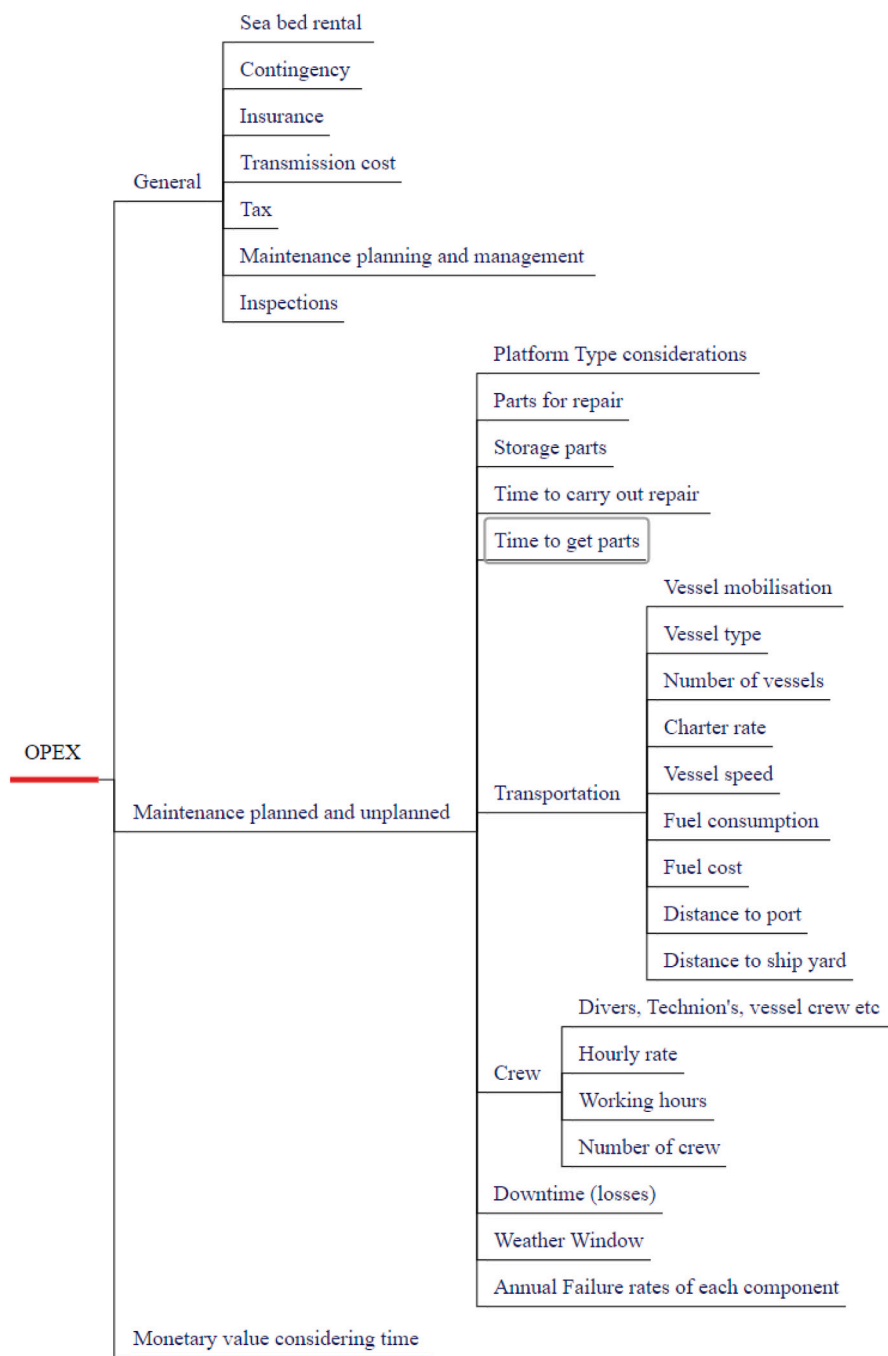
OPEX

General

Sea bed rental

Contingency

Insurance

Transmission cost

Tax

Maintenance planning and management

Inspections

Maintenance planned and unplanned

Platform Type considerations

Parts for repair

Storage parts

Time to carry out repair

Time to get parts

Transportation

Vessel mobilisation

Vessel type

Number of vessels

Charter rate

Vessel speed

Fuel consumption

Fuel cost

Distance to port

Distance to ship yard

Crew

Divers, Technion's, vessel crew etc

Hourly rate

Working hours

Number of crew

Downtime (losses)

Weather Window

Annual Failure rates of each component

Monetary value considering time